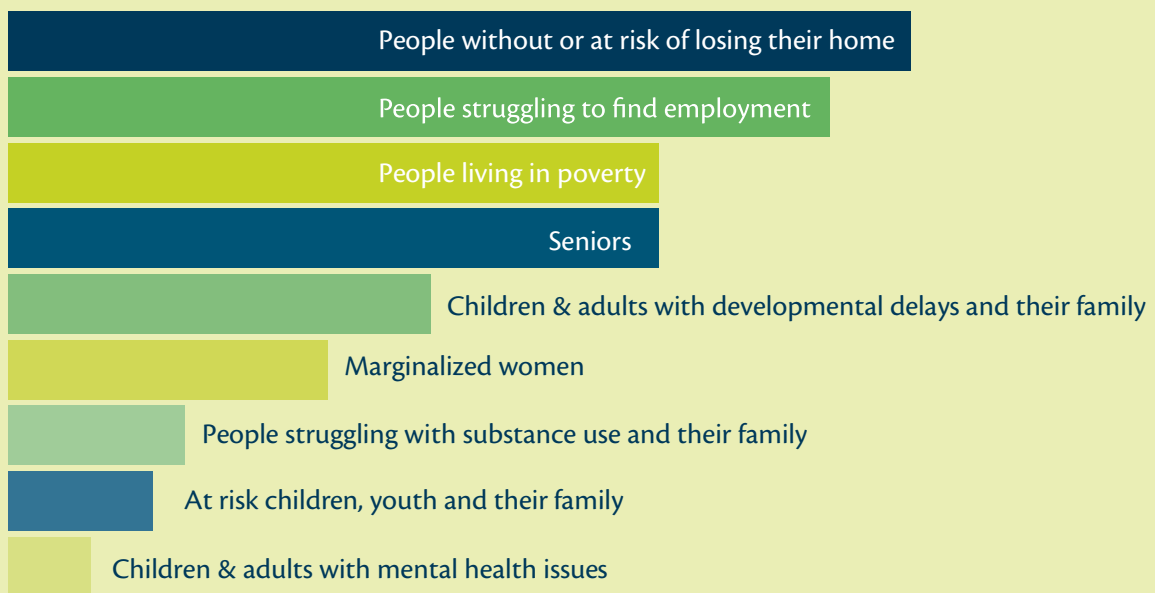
People without or at risk of losing their home

People struggling to find employment

People living in poverty

Seniors

Children & adults with developmental delays and their family

Marginalized women

People struggling with substance use and their family

At risk children, youth and their family

Children & adults with mental health issues